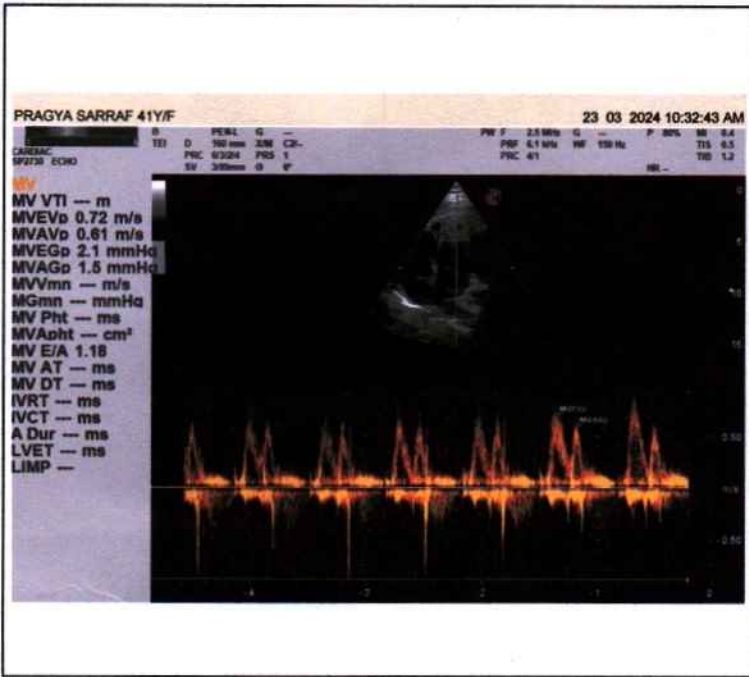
PRAGYA SARRAF 41Y/F

23 03 2024 10:32:43 AM

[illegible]
CAREMAC
SP2730 ECHO

B
TEI

D
PRC
SV

PEN-L
160 mm
6/3/2/4
3/00mm

G
3/M
PRS
Θ

---
C2L-
1
0°

PW F
PRF
PRC

2.5 MHz
6.1 kHz
4/1

G
WF

---
150 Hz

P 80%

MI 0.4
TIS 0.5
TIB 1.2

HR --

MV
MV VTI --- m
MVEVp 0.72 m/s
MVAVp 0.61 m/s
MVEGp 2.1 mmHg
MVAGp 1.5 mmHg
MVVmn --- m/s
MGmn --- mmHg
MV Pht --- ms
MVApht --- cm²
MV E/A 1.18
MV AT --- ms
MV DT --- ms
IVRT --- ms
IVCT --- ms
A Dur --- ms
LVET --- ms
LIMP ---

0
5
10
15

0.50
m/s
-0.50

-4 -3 -2 -1 0

MVEVp
MVAVp